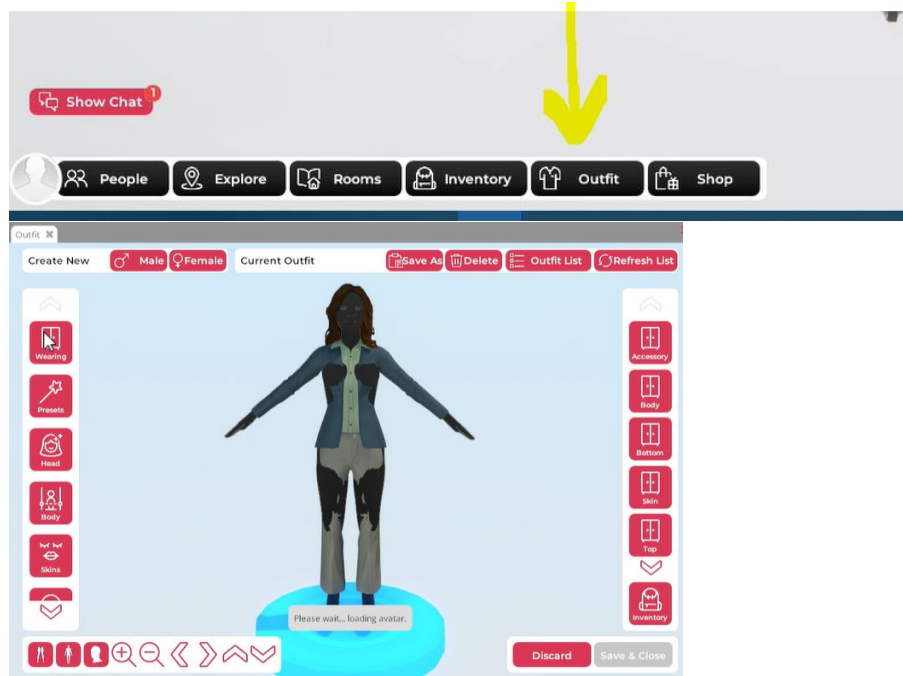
Show Chat 1

People
Explore
Rooms
Inventory
Outfit
Shop

Outfit

Create New
Male
Female
Current Outfit
Save As
Delete
Outfit List
Refresh List

Wearing
Presets
Head
Body
Skins

Accessory
Body
Bottom
Skin
Top
Inventory

Please wait... loading avatar.

Discard
Save & Close